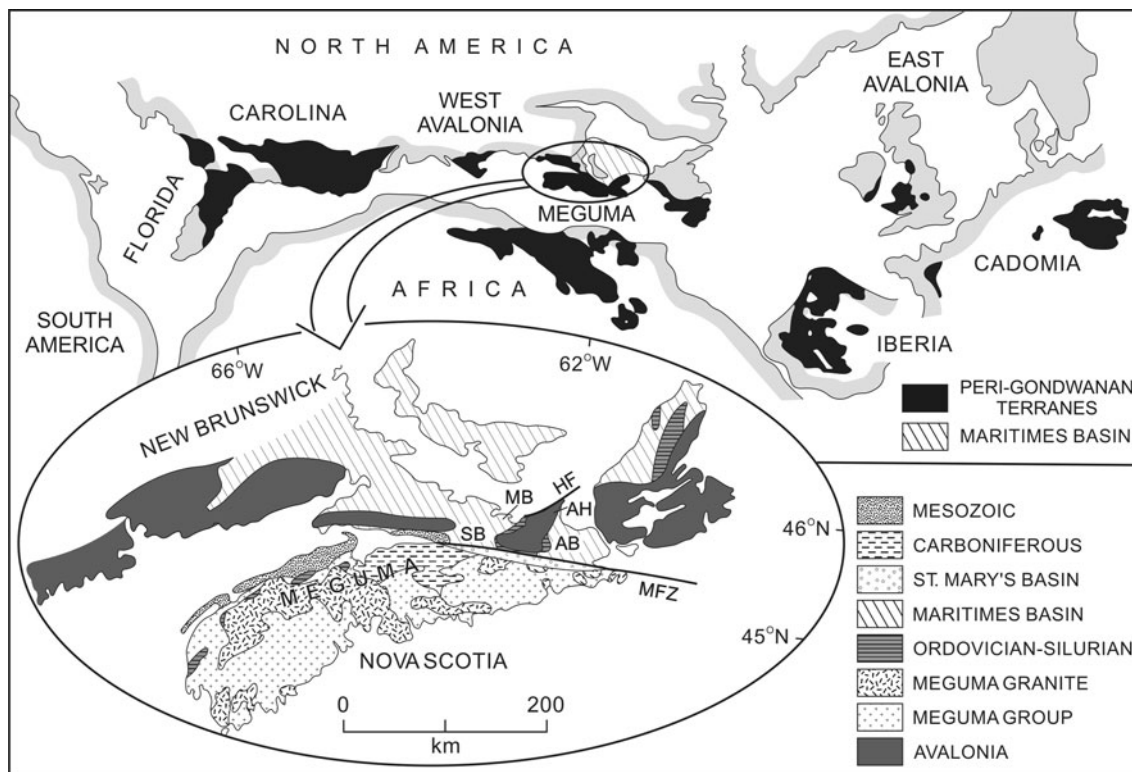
NORTH AMERICA

EAST AVALONIA

CAROLINA

WEST AVALONIA

FLORIDA

MEGUMA

CADOMIA

AFRICA

SOUTH AMERICA

66°W

62°W

IBERIA

NEW BRUNSWICK

PERI-GONDWANAN TERRANES

MARITIMES BASIN

MB

HF

AH

SB

AB

46°N

MFZ

MEGUMA

45°N

NOVA SCOTIA

0

200

km

MESOZOIC

CARBONIFEROUS

ST. MARY'S BASIN

MARITIMES BASIN

ORDOVICIAN-SILURIAN

MEGUMA GRANITE

MEGUMA GROUP

AVALONIA